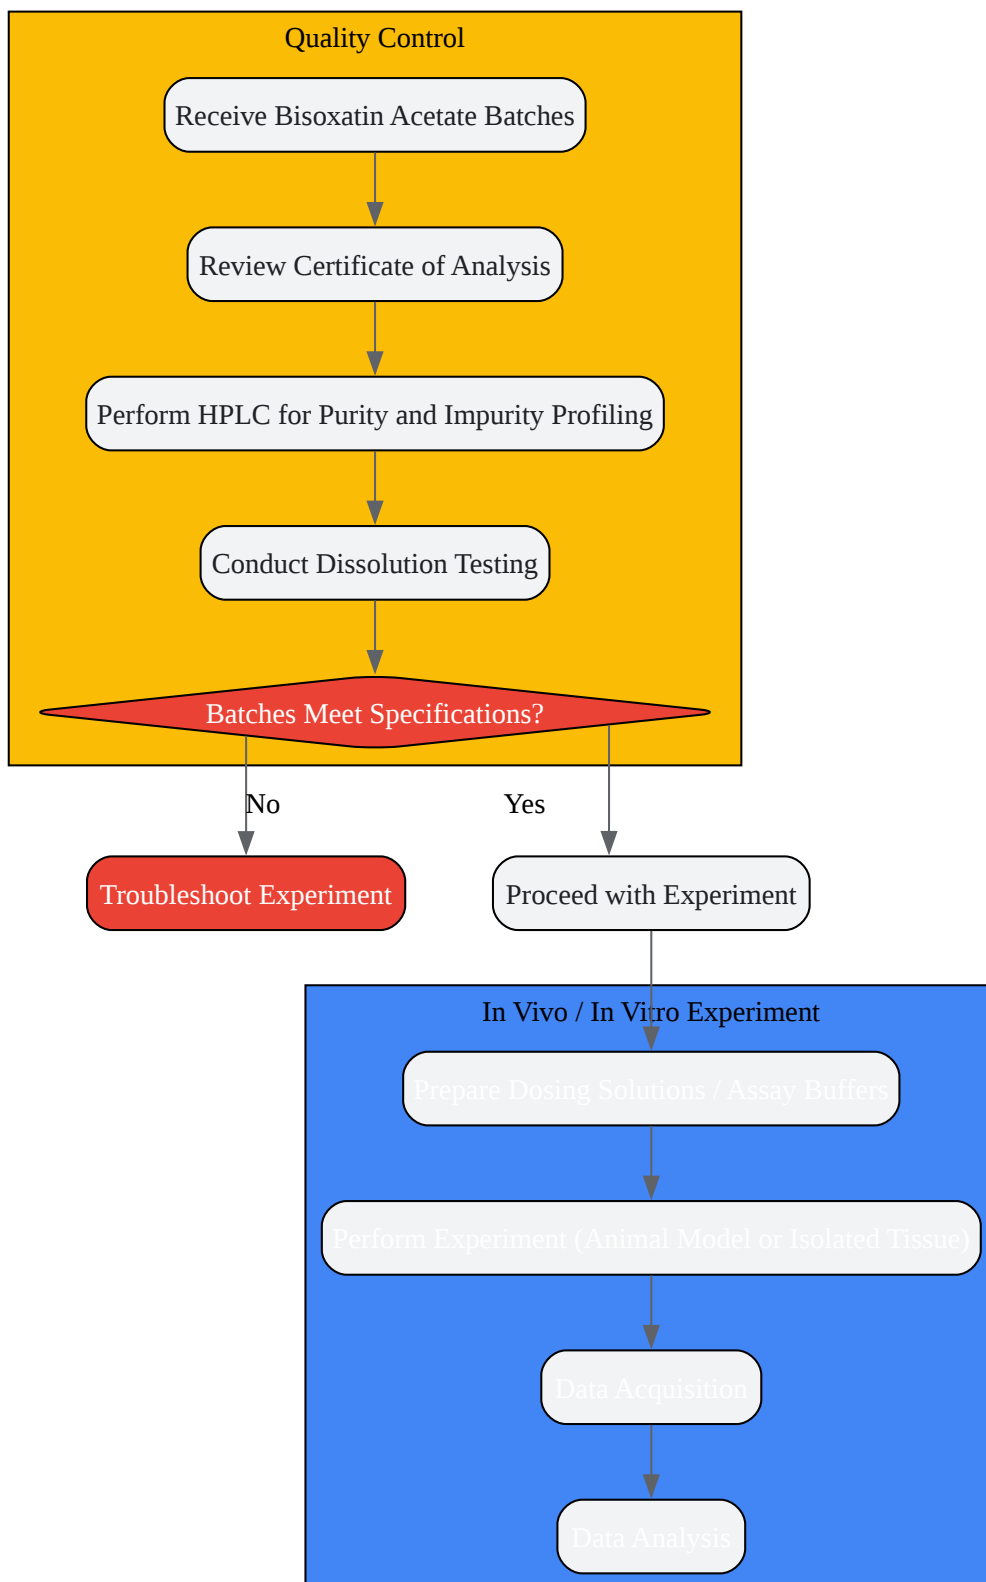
Quality Control

Receive Bisoxatin Acetate Batches

Review Certificate of Analysis

Perform HPLC for Purity and Impurity Profiling

Conduct Dissolution Testing

Batches Meet Specifications?

No

Yes

Troubleshoot Experiment

Proceed with Experiment

In Vivo / In Vitro Experiment

Prepare Dosing Solutions / Assay Buffers

Perform Experiment (Animal Model or Isolated Tissue)

Data Acquisition

Data Analysis